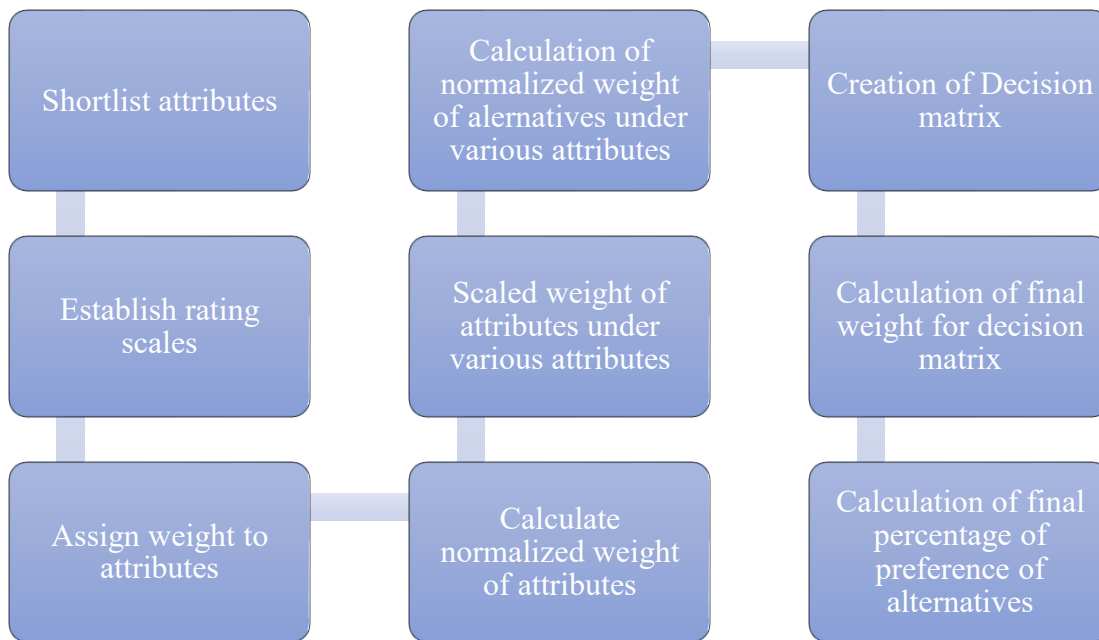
Shortlist attributes

Establish rating scales

Assign weight to attributes

Calculate normalized weight of attributes

Scaled weight of attributes under various attributes

Calculation of normalized weight of alernatives under various attributes

Creation of Decision matrix

Calculation of final weight for decision matrix

Calculation of final percentage of preference of alternatives